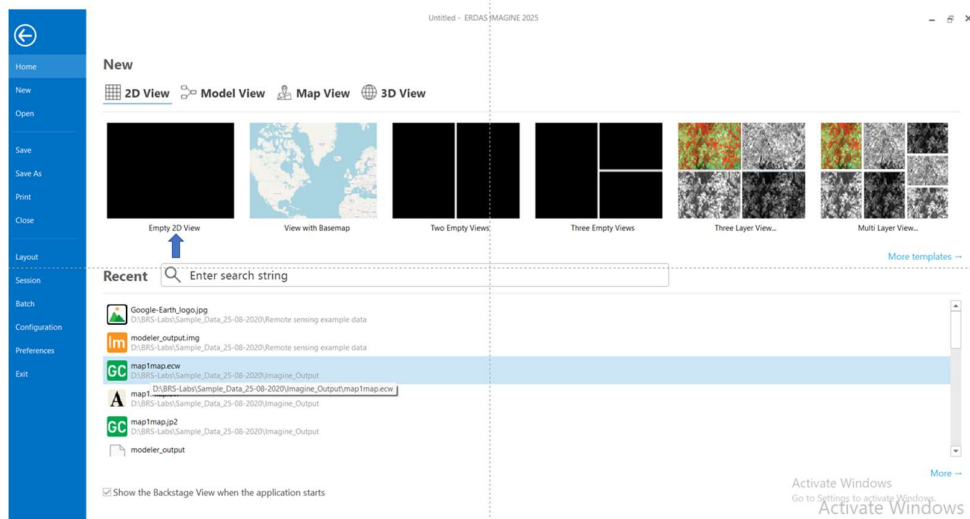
Untitled - ERDAS IMAGINE 2025

Home
New
Open
Save
Save As
Print
Close
Layout
Session
Batch
Configuration
Preferences
Exit

New

2D View Model View Map View 3D View

Empty 2D View
View with Basemap
Two Empty Views
Three Empty Views
Three Layer View...
Multi Layer View...

More templates →

Recent Enter search string

Google-Earth_logo.jpg
D:\BRS-Labs\Sample_Data_25-08-2020\Remote sensing example data
modeler_output.img
D:\BRS-Labs\Sample_Data_25-08-2020\Remote sensing example data
map1map.ecw
D:\BRS-Labs\Sample_Data_25-08-2020\Imagine_Output
D:\BRS-Labs\Sample_Data_25-08-2020\Imagine_Output\map1map.ecw
map1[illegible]
D:\BRS-Labs\Sample_Data_25-08-2020\Imagine_Output
map1map.jp2
D:\BRS-Labs\Sample_Data_25-08-2020\Imagine_Output
modeler_output

More →

Show the Backstage View when the application starts

Activate Windows
Go to Settings to activate Windows.
Activate Windows